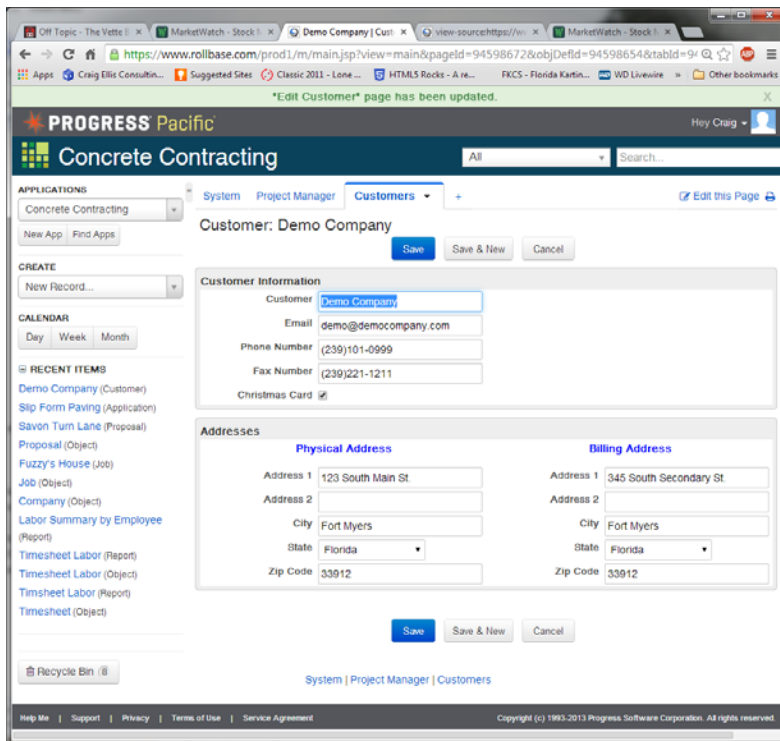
Off Topic - The Vette B × | MarketWatch - Stock M × | Demo Company | Cust × | view-source:https://w × | MarketWatch - Stock M ×

https://www.rollbase.com/prod1/m/main.jsp?view=main&pageId=94598672&objDefId=94598654&tabId=9

Apps | Craig Ellis Consultin... | Suggested Sites | Classic 2011 - Lone ... | HTML5 Rocks - A re... | FKCS - Florida Kartin... | WD Livewire | » | Other bookmarks

"Edit Customer" page has been updated.

PROGRESS Pacific

Hey Craig

Concrete Contracting

All

Search...

APPLICATIONS

Concrete Contracting

New App | Find Apps

CREATE

New Record...

CALENDAR

Day | Week | Month

RECENT ITEMS

Demo Company (Customer)
Slip Form Paving (Application)
Savon Turn Lane (Proposal)
Proposal (Object)
Fuzzy's House (Job)
Job (Object)
Company (Object)
Labor Summary by Employee (Report)
Timesheet Labor (Report)
Timesheet Labor (Object)
Timsheet Labor (Report)
Timesheet (Object)

Recycle Bin

System | Project Manager | Customers | +

Edit this Page

Customer: Demo Company

Save | Save & New | Cancel

Customer Information

Customer: Demo Company
Email: demo@democompany.com
Phone Number: (239)101-0999
Fax Number: (239)221-1211
Christmas Card

Addresses

Physical Address

Address 1: 123 South Main St.
Address 2:
City: Fort Myers
State: Florida
Zip Code: 33912

Billing Address

Address 1: 345 South Secondary St.
Address 2:
City: Fort Myers
State: Florida
Zip Code: 33912

Save | Save & New | Cancel

System | Project Manager | Customers

Help Me | Support | Privacy | Terms of Use | Service Agreement

Copyright (c) 1993-2013 Progress Software Corporation. All rights reserved.